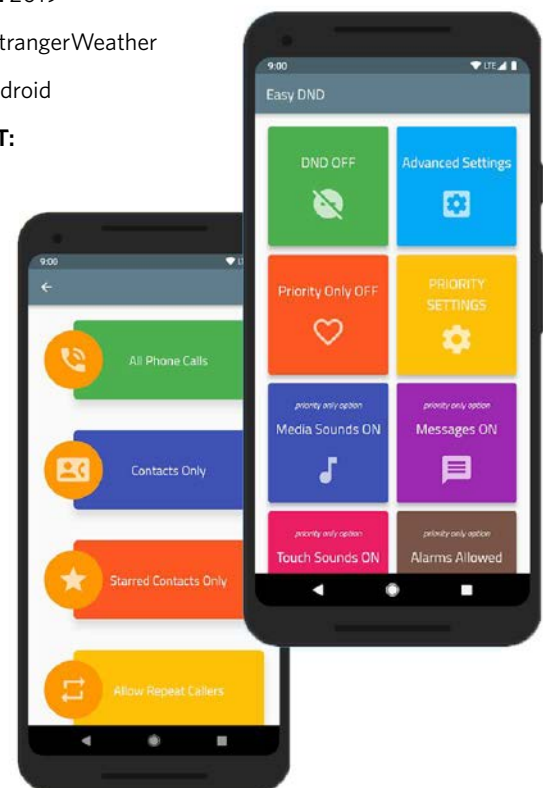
2019
trangerWeather
droid
T:

9:00
Easy DND

DND OFF

Advanced Settings

Priority Only OFF

PRIORITY SETTINGS

priority only option
Media Sounds ON

priority only option
Messages ON

priority only option
Touch Sounds ON

priority only option
Alarms Allowed

9:00

All Phone Calls

Contacts Only

Starred Contacts Only

Allow Repeat Callers